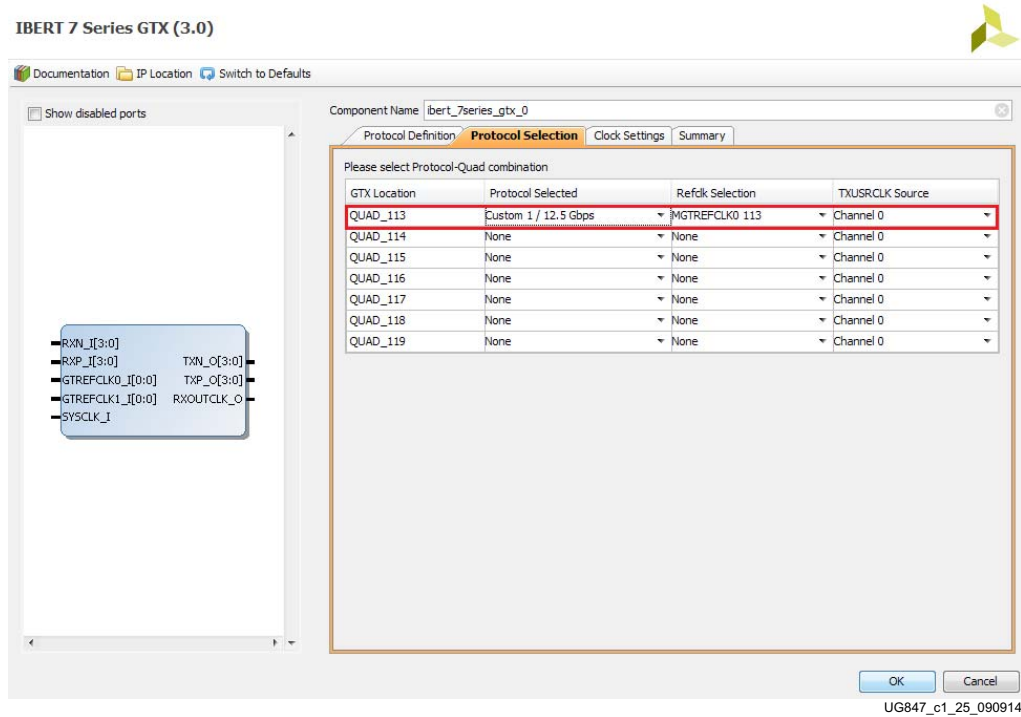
IBERT 7 Series GTX (3.0)

Documentation IP Location Switch to Defaults

Show disabled ports

RXN_I[3:0]
RXP_I[3:0]
GTREFCLK0_I[0:0]
GTREFCLK1_I[0:0]
SYSCLK_I
TXN_O[3:0]
TXP_O[3:0]
RXOUTCLK_O

Component Name ibert_7series_gtx_0

Protocol Definition | Protocol Selection | Clock Settings | Summary

Please select Protocol-Quad combination

| GTX Location | Protocol Selected | Refclk Selection | TXUSRCLK Source |
|---|---|---|---|
| QUAD_113 | Custom 1 / 12.5 Gbps | MGTREFCLK0 113 | Channel 0 |
| QUAD_114 | None | None | Channel 0 |
| QUAD_115 | None | None | Channel 0 |
| QUAD_116 | None | None | Channel 0 |
| QUAD_117 | None | None | Channel 0 |
| QUAD_118 | None | None | Channel 0 |
| QUAD_119 | None | None | Channel 0 |

OK Cancel

UG847_c1_25_090914